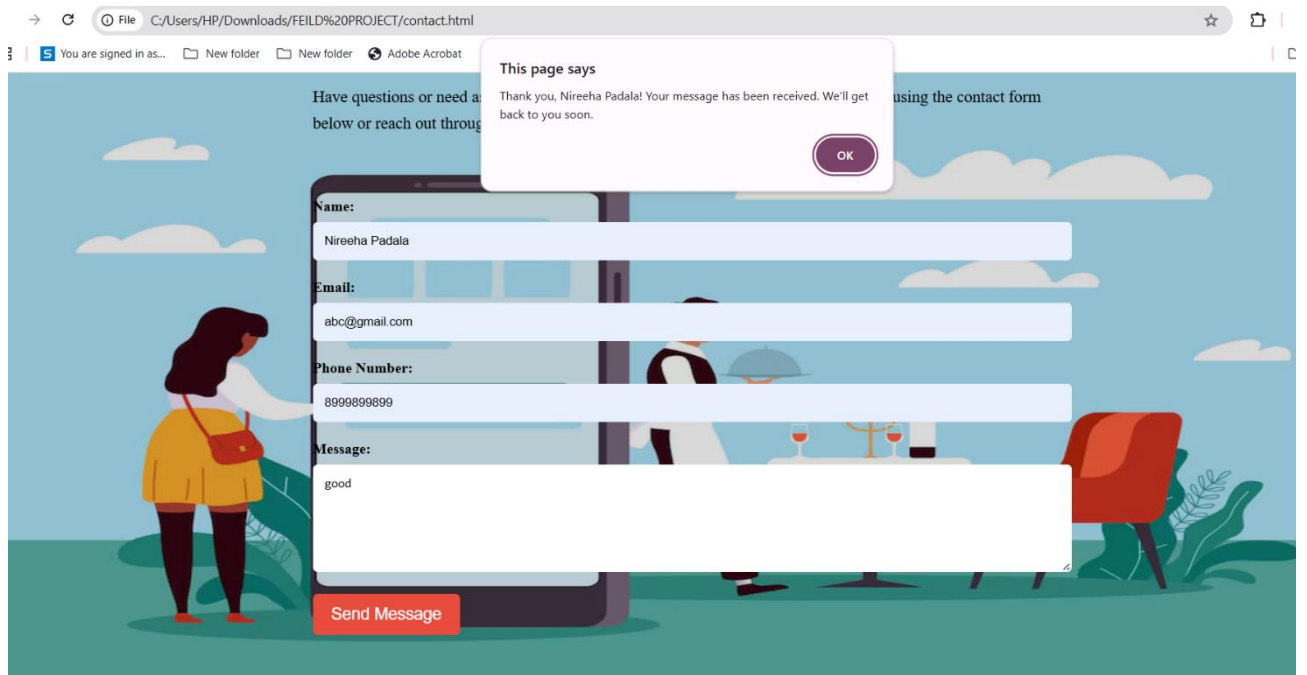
File C:/Users/HP/Downloads/FEILD%20PROJECT/contact.html

You are signed in as... New folder New folder Adobe Acrobat

This page says

Thank you, Nireeha Padala! Your message has been received. We'll get back to you soon.

OK

Have questions or need a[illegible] using the contact form below or reach out throug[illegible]

Name:

Nireeha Padala

Email:

abc@gmail.com

Phone Number:

8999899899

Message:

good

Send Message